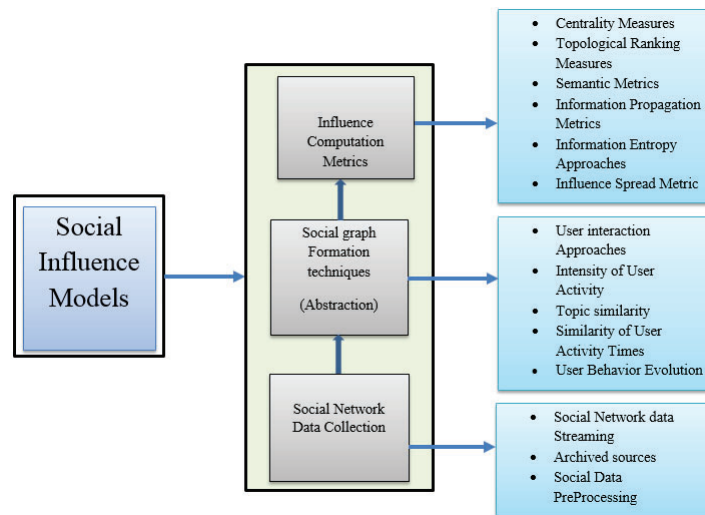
Social Influence Models

Influence Computation Metrics

Social graph Formation techniques

(Abstraction)

Social Network Data Collection

- Centrality Measures
- Topological Ranking Measures
- Semantic Metrics
- Information Propagation Metrics
- Information Entropy Approaches
- Influence Spread Metric

- User interaction Approaches
- Intensity of User Activity
- Topic similarity
- Similarity of User Activity Times
- User Behavior Evolution

- Social Network data Streaming
- Archived sources
- Social Data PreProcessing